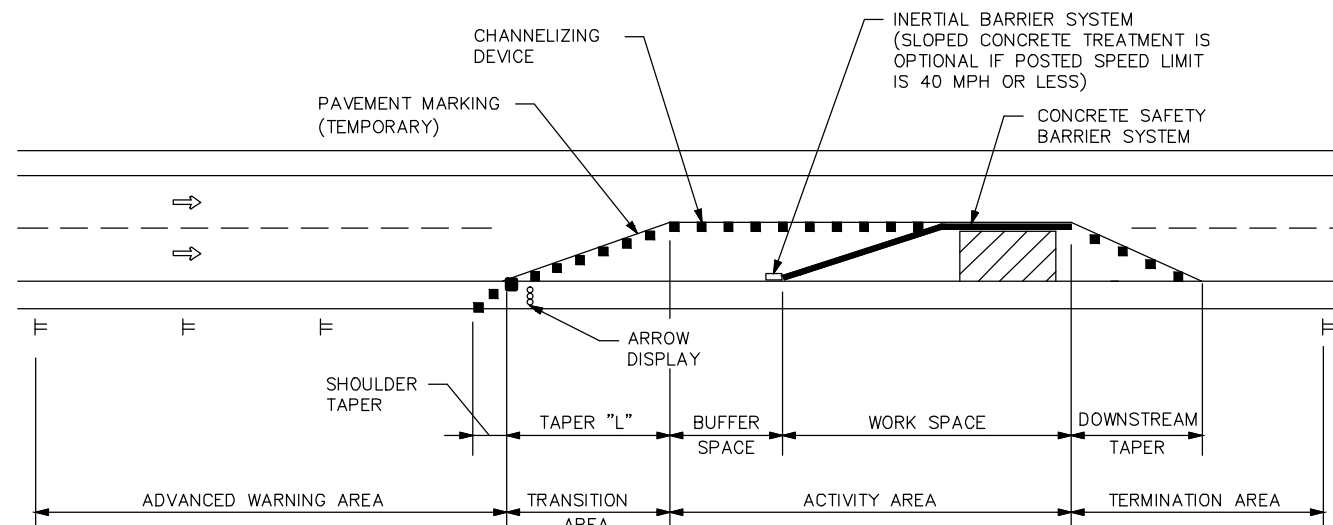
CHANNELIZING DEVICE

INERTIAL BARRIER SYSTEM (SLOPED CONCRETE TREATMENT IS OPTIONAL IF POSTED SPEED LIMIT IS 40 MPH OR LESS)

PAVEMENT MARKING (TEMPORARY)

CONCRETE SAFETY BARRIER SYSTEM

ARROW DISPLAY

SHOULDER TAPER

TAPER "L"

BUFFER SPACE

WORK SPACE

DOWNSTREAM TAPER

ADVANCED WARNING AREA

TRANSITION AREA

ACTIVITY AREA

TERMINATION AREA